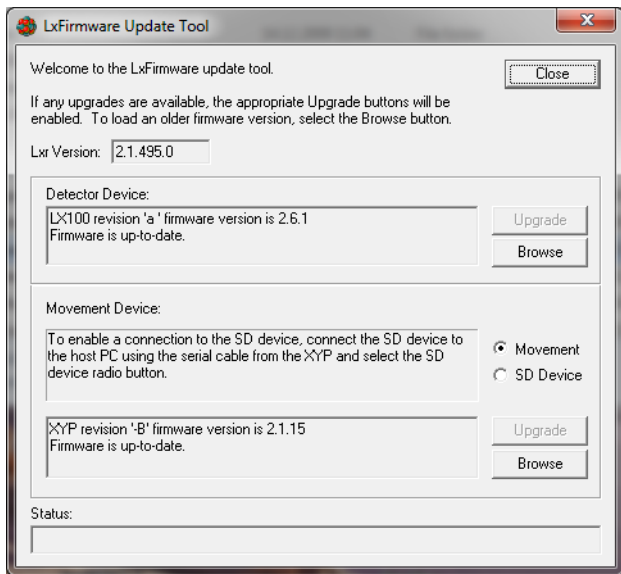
LxFirmware Update Tool

Welcome to the LxFirmware update tool.

Close

If any upgrades are available, the appropriate Upgrade buttons will be enabled. To load an older firmware version, select the Browse button.

Lxr Version: 2.1.495.0

Detector Device:

LX100 revision 'a ' firmware version is 2.6.1
Firmware is up-to-date.

Upgrade

Browse

Movement Device:

To enable a connection to the SD device, connect the SD device to the host PC using the serial cable from the XYP and select the SD device radio button.

Movement

SD Device

XYP revision '-B' firmware version is 2.1.15
Firmware is up-to-date.

Upgrade

Browse

Status: